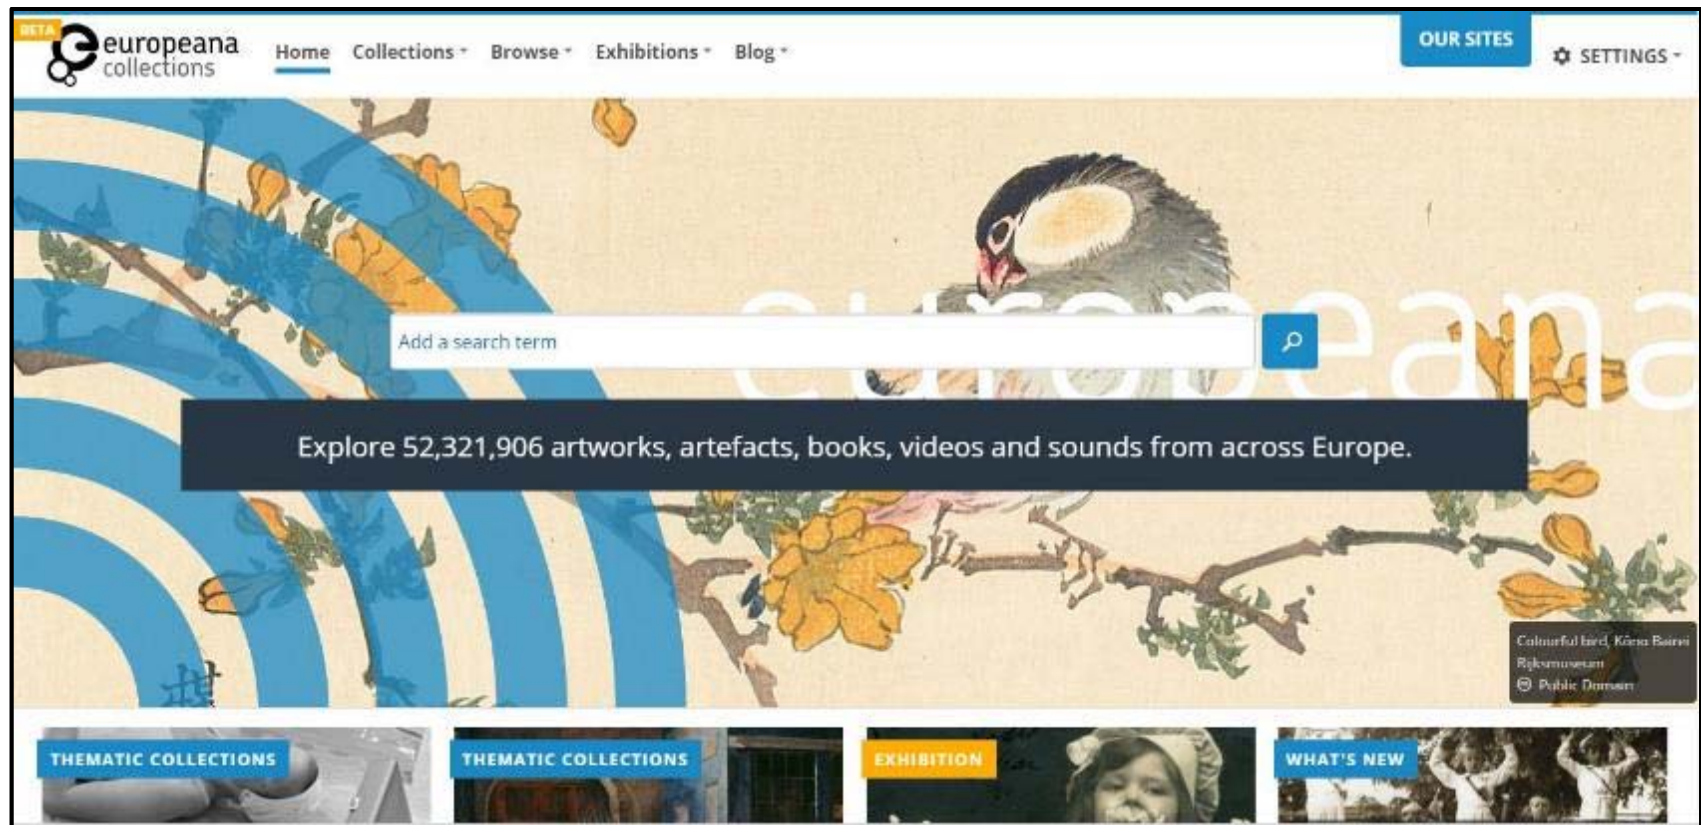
BETA
europeana collections

Home Collections Browse Exhibitions Blog

OUR SITES

SETTINGS

europeana

Add a search term

Explore 52,321,906 artworks, artefacts, books, videos and sounds from across Europe.

Colourful bird, Kōno Bairei
Rijksmuseum
Public Domain

THEMATIC COLLECTIONS

THEMATIC COLLECTIONS

EXHIBITION

WHAT'S NEW